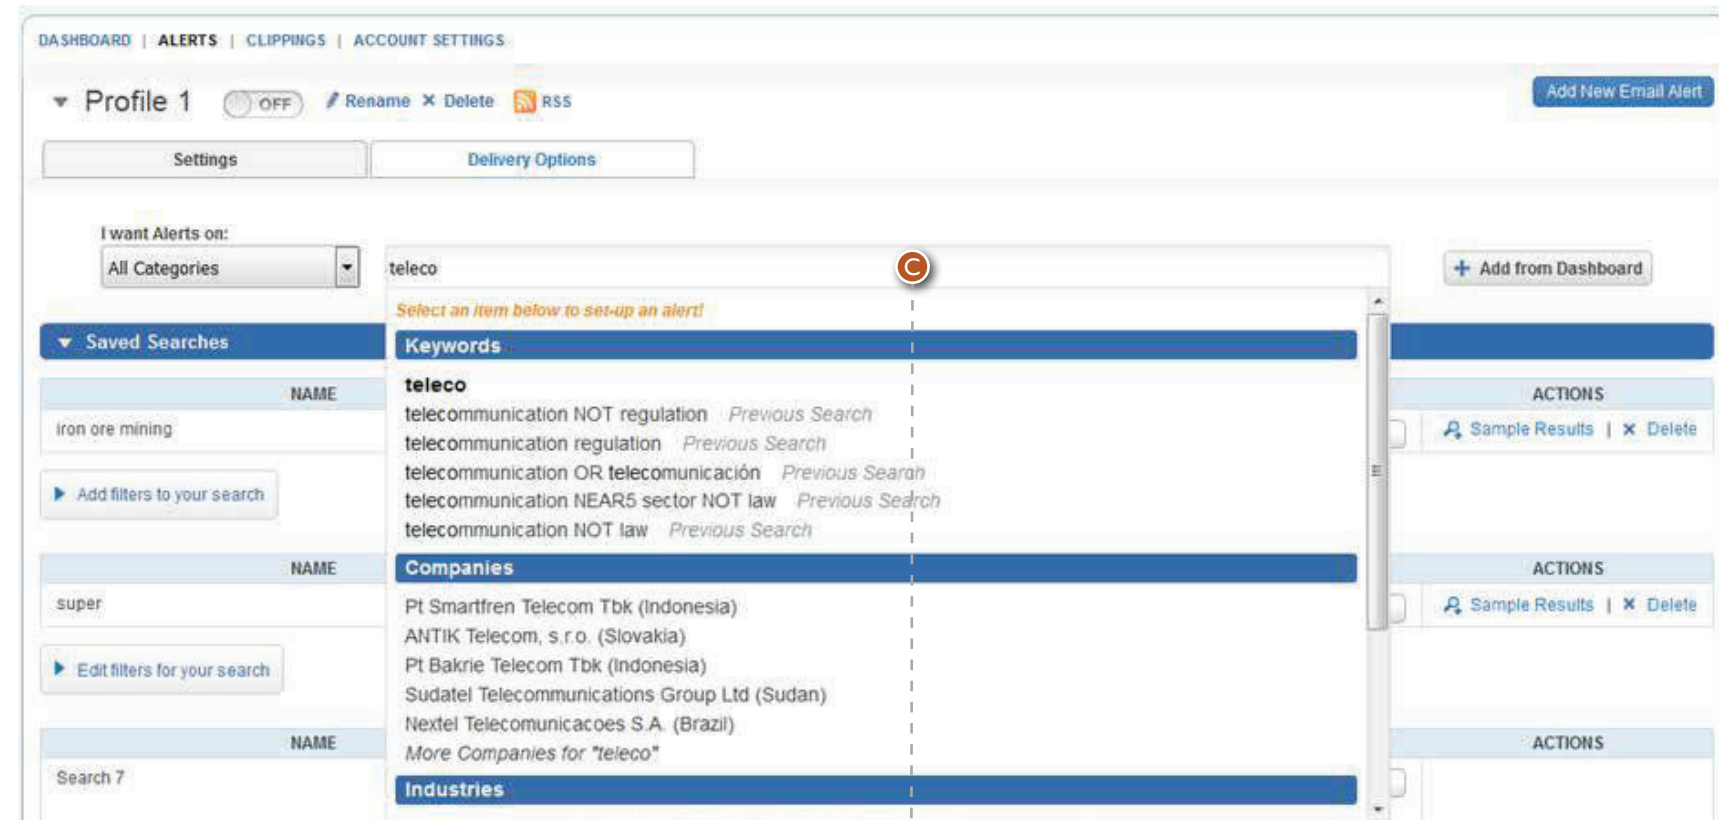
DASHBOARD | ALERTS | CLIPPINGS | ACCOUNT SETTINGS

Profile 1 OFF Rename × Delete RSS

Add New Email Alert

Settings Delivery Options

I want Alerts on:

All Categories

teleco

C

+ Add from Dashboard

Select an item below to set-up an alert!

Saved Searches

Keywords

teleco

telecommunication NOT regulation Previous Search

telecommunication regulation Previous Search

telecommunication OR telecomunicación Previous Search

telecommunication NEAR5 sector NOT law Previous Search

telecommunication NOT law Previous Search

Companies

Pt Smartfren Telecom Tbk (Indonesia)

ANTIK Telecom, s.r.o. (Slovakia)

Pt Bakrie Telecom Tbk (Indonesia)

Sudatel Telecommunications Group Ltd (Sudan)

Nextel Telecomunicacoes S.A. (Brazil)

More Companies for "teleco"

Industries

NAME

iron ore mining

Add filters to your search

NAME

super

Edit filters for your search

NAME

Search 7

ACTIONS

Sample Results | × Delete

ACTIONS

Sample Results | × Delete

ACTIONS